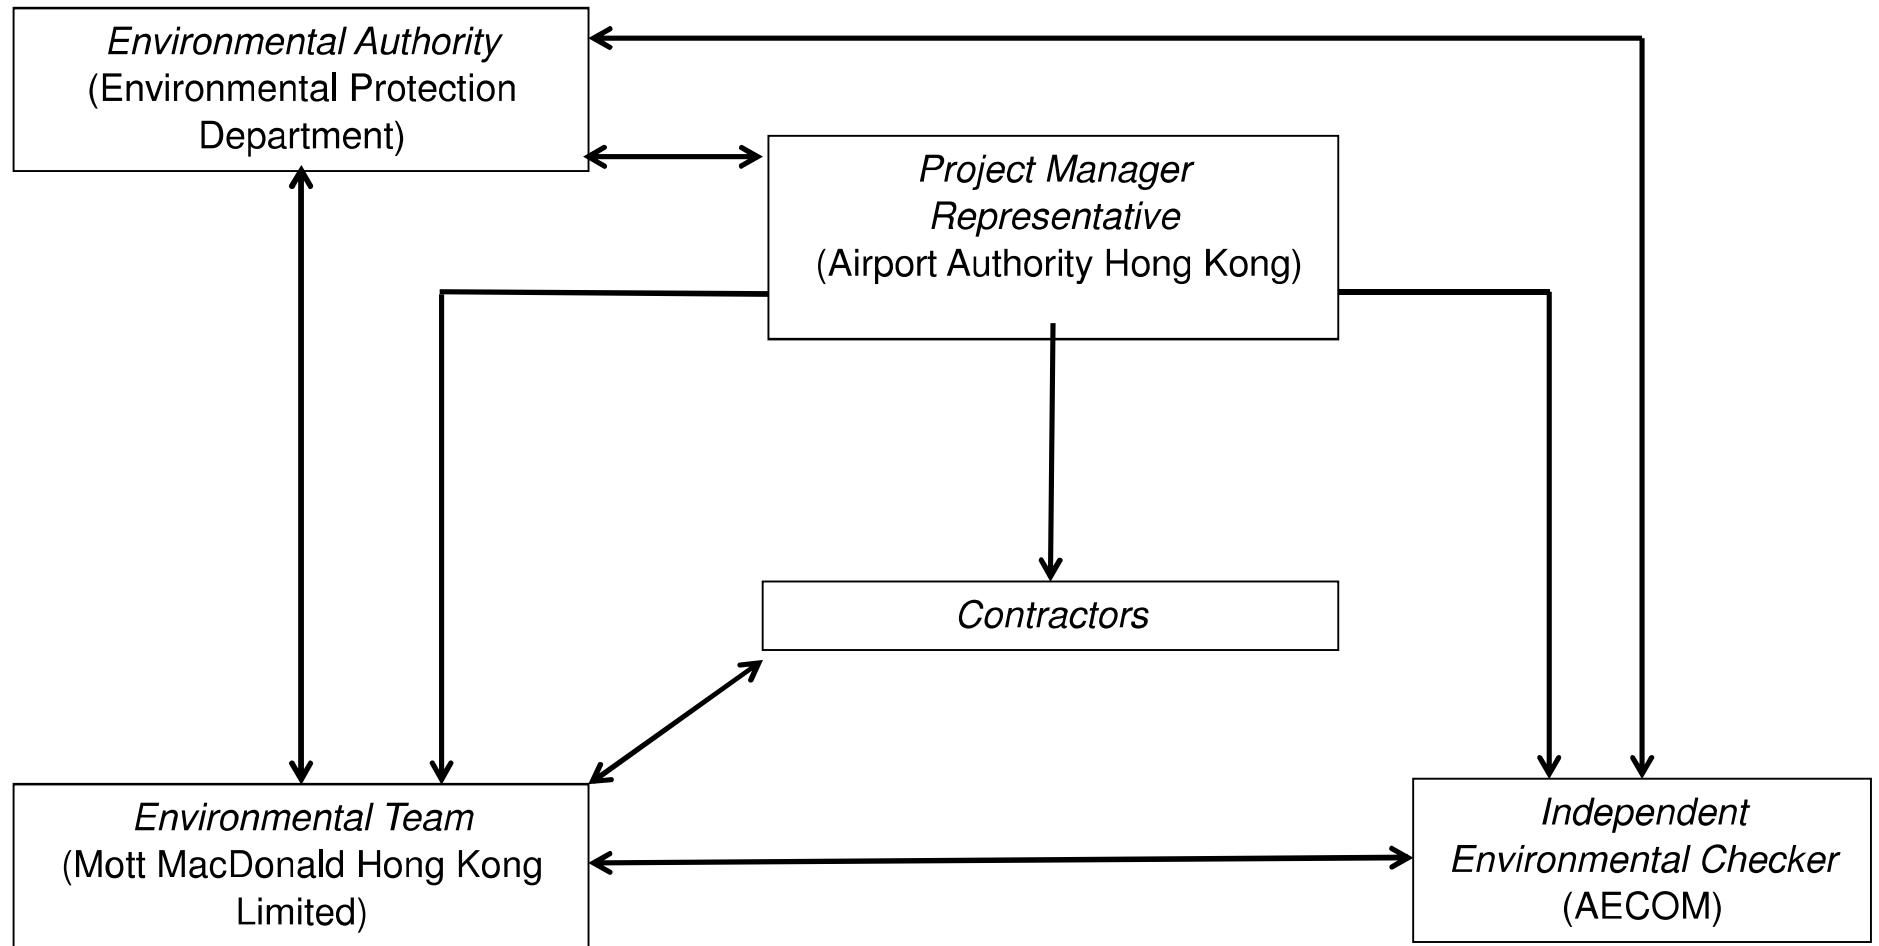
Environmental Authority
(Environmental Protection Department)

Project Manager Representative
(Airport Authority Hong Kong)

Contractors

Environmental Team
(Mott MacDonald Hong Kong Limited)

Independent Environmental Checker
(AECOM)